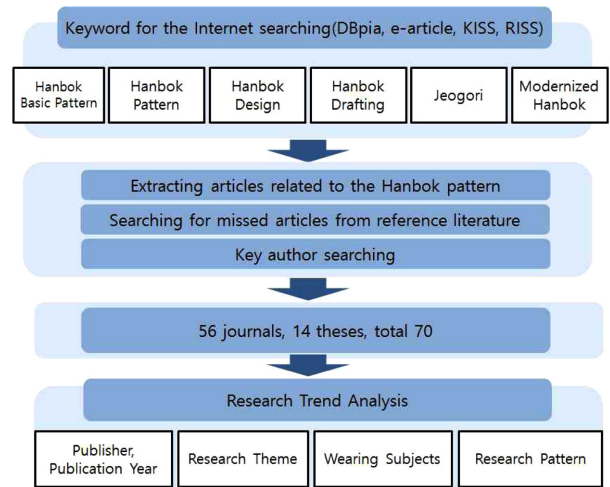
Keyword for the Internet searching(DBpia, e-article, KISS, RISS)

Hanbok Basic Pattern

Hanbok Pattern

Hanbok Design

Hanbok Drafting

Jeogori

Modernized Hanbok

Extracting articles related to the Hanbok pattern

Searching for missed articles from reference literature

Key author searching

56 journals, 14 theses, total 70

Research Trend Analysis

Publisher, Publication Year

Research Theme

Wearing Subjects

Research Pattern